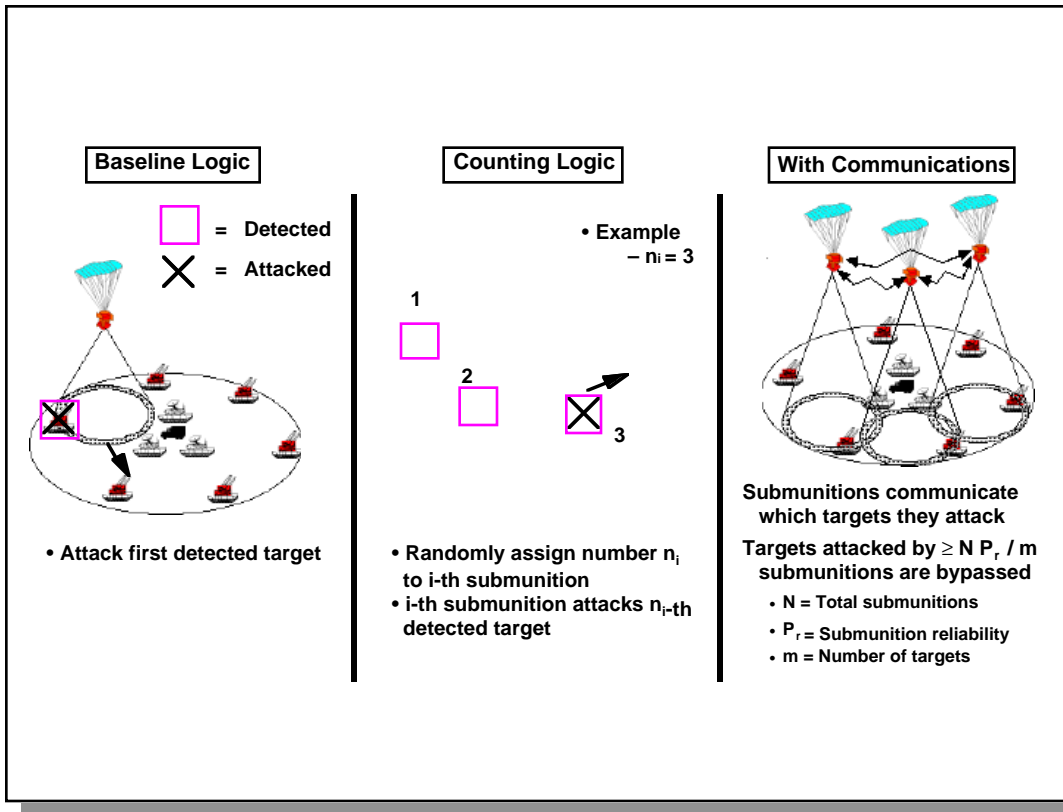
Baseline Logic

= Detected
= Attacked

• Attack first detected target

Counting Logic

• Example
– $n_i = 3$

1
2
3

• Randomly assign number $n_i$ to i-th submunition
• i-th submunition attacks $n_i$-th detected target

With Communications

Submunitions communicate which targets they attack

Targets attacked by $\geq N P_r / m$ submunitions are bypassed

• N = Total submunitions
• $P_r$ = Submunition reliability
• m = Number of targets